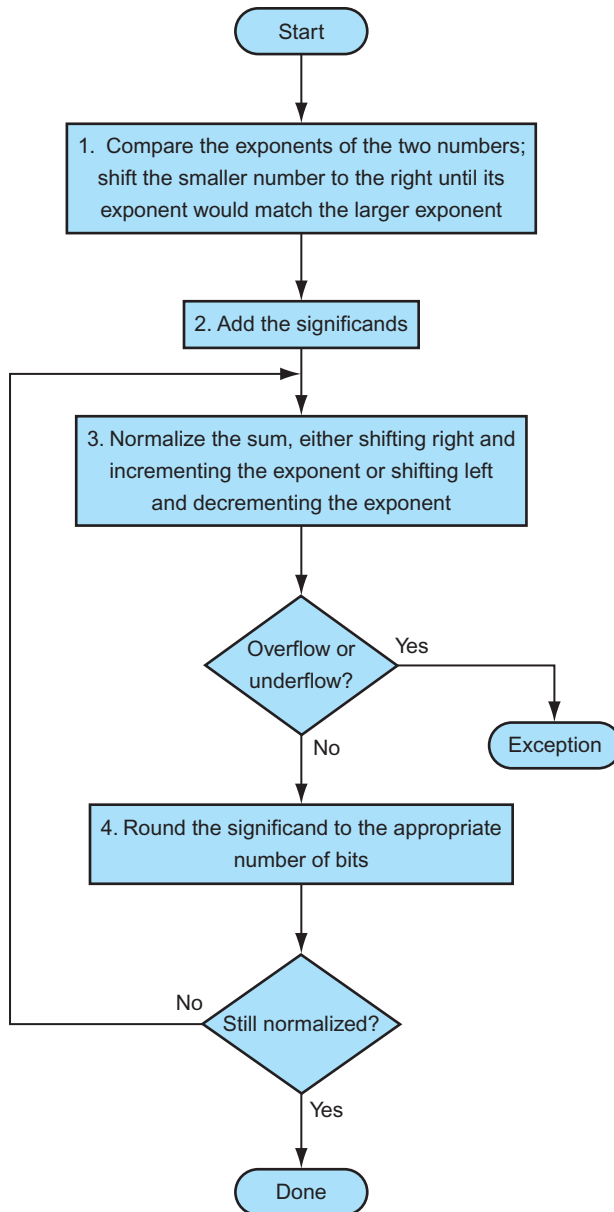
Start

1. Compare the exponents of the two numbers; shift the smaller number to the right until its exponent would match the larger exponent

2. Add the significands

3. Normalize the sum, either shifting right and incrementing the exponent or shifting left and decrementing the exponent

Overflow or underflow?

Yes

Exception

No

4. Round the significand to the appropriate number of bits

No

Still normalized?

Yes

Done